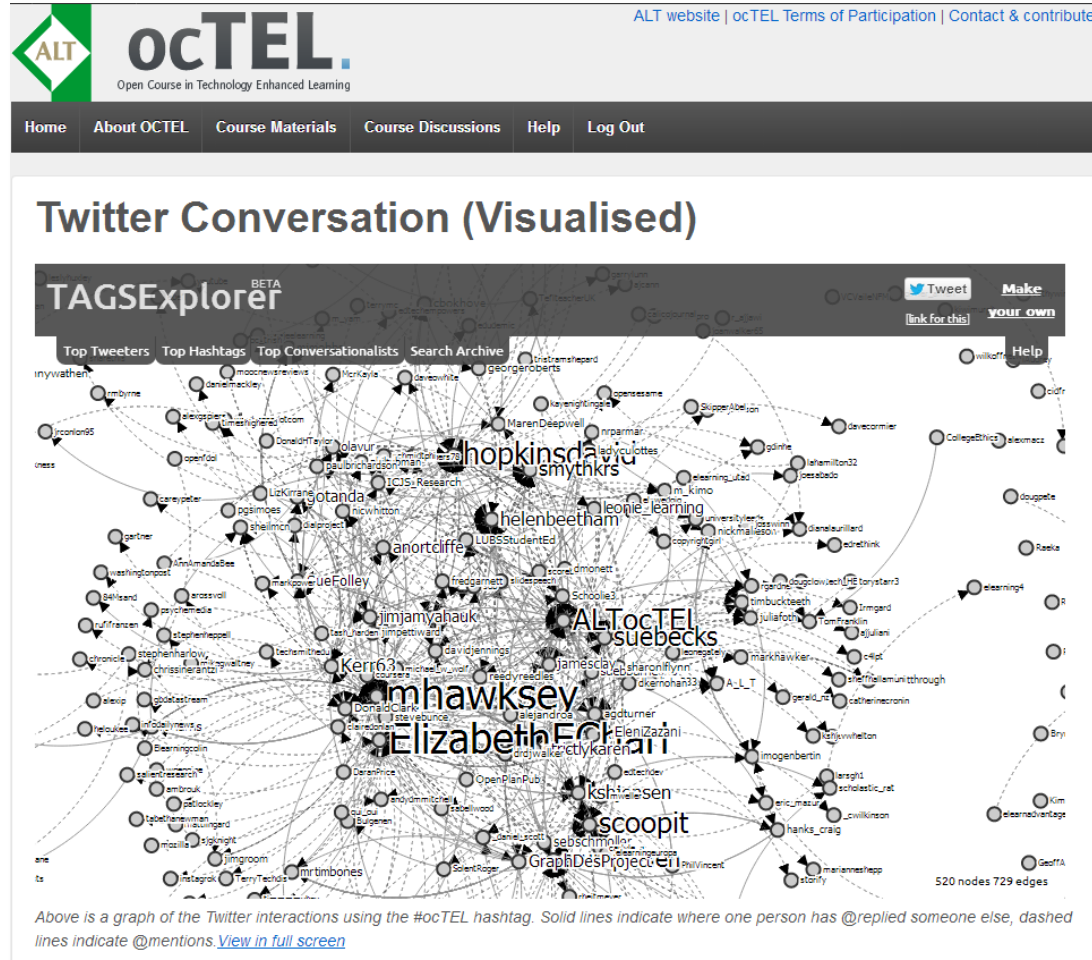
ALT website | ocTEL Terms of Participation | Contact & contribute

ALT

ocTEL.

Open Course in Technology Enhanced Learning

Home About OCTEL Course Materials Course Discussions Help Log Out

Twitter Conversation (Visualised)

TAGSExplorer BETA

Tweet [link for this]

Make your own

Top Tweeters Top Hashtags Top Conversationalists Search Archive

Help

hopkinsdavid
smythkrs
helenbeetham
leonie_learning
anortcliffe
jimjamyahauk
ALTocTEL
suebecks
Kerr63
mhawksey
ElizabethECharl
kshiresen
scoopit
GraphDesProject
mrtimbones
jotanda
olavur
ICJS_Research
LUBSStudentEd
ueFolley
A_L_T
imogenbertin
hanks_craig
EleniZazani
timbuckteeth
juliafoth
markhawker
Elearningcolin
jimgroom
DonaldClark
CollegeEthics
davecormier
elearning4
OpenPlanPub
georgeroberts
MarenDeepwell

520 nodes 729 edges

Above is a graph of the Twitter interactions using the #ocTEL hashtag. Solid lines indicate where one person has @replied someone else, dashed lines indicate @mentions. View in full screen